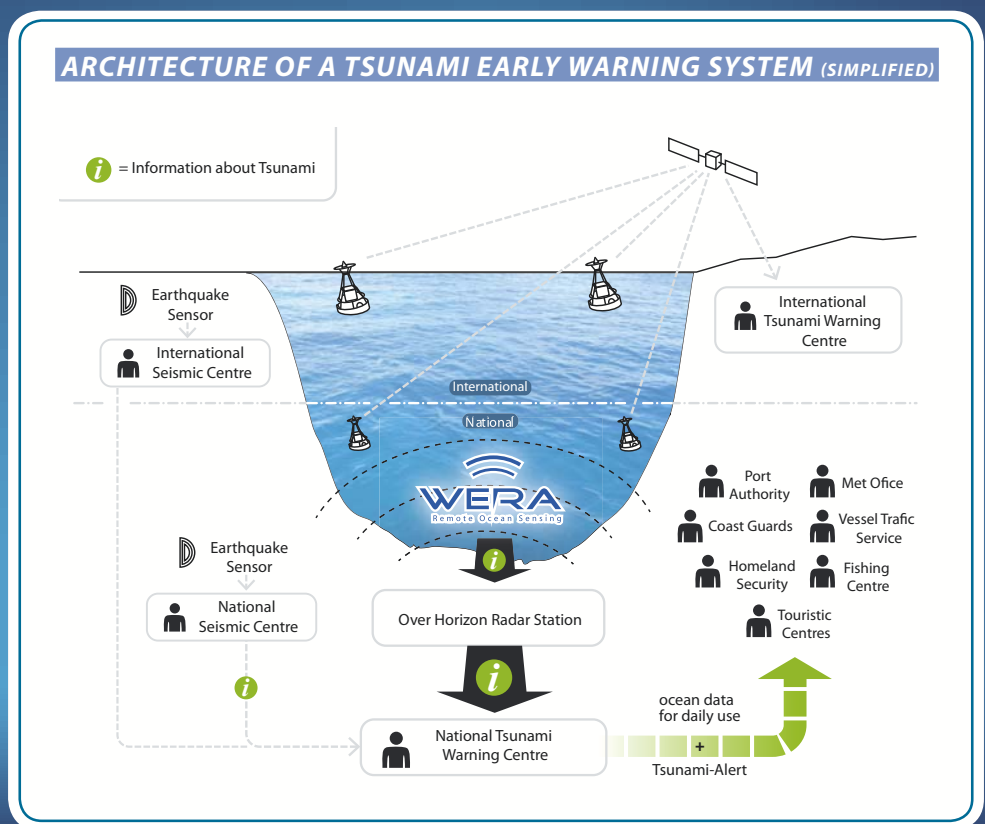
ARCHITECTURE OF A TSUNAMI EARLY WARNING SYSTEM (SIMPLIFIED)

i = Information about Tsunami

Earthquake Sensor

International Seismic Centre

International Tsunami Warning Centre

International

National

WERA
Remote Ocean Sensing

Port Authority

Met Ofice

Coast Guards

Vessel Trafic Service

Homeland Security

Fishing Centre

Touristic Centres

Earthquake Sensor

National Seismic Centre

i

Over Horizon Radar Station

i

ocean data for daily use

+

National Tsunami Warning Centre

Tsunami-Alert